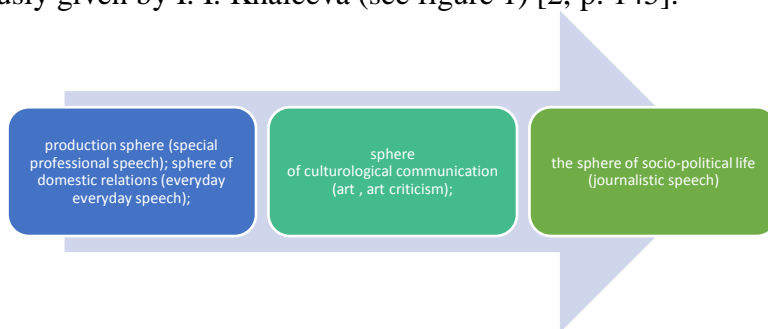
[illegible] given by I. I. Khaleeva (see figure 1) [2, p. 143].

production sphere (special professional speech); sphere of domestic relations (everyday everyday speech);

sphere of culturological communication (art , art criticism);

the sphere of socio-political life (journalistic speech)